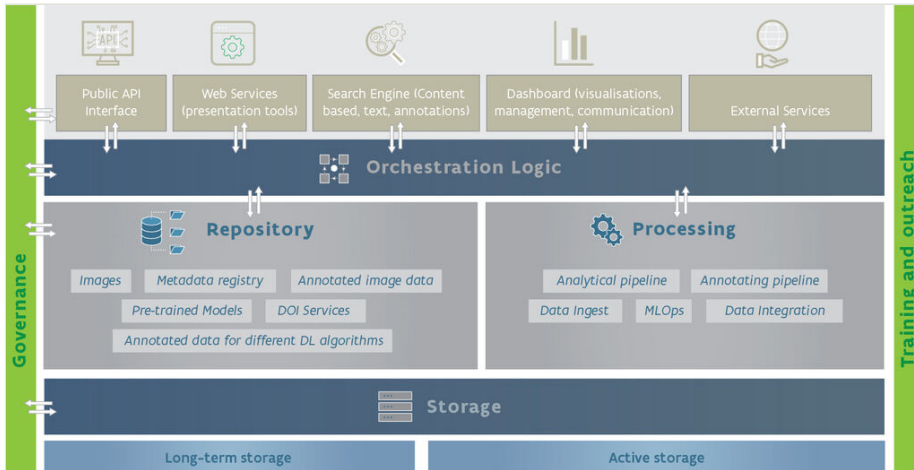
API

Public API Interface

Web Services (presentation tools)

Search Engine (Content based, text, annotations)

Dashboard (visualisations, management, communication)

External Services

Orchestration Logic

Repository

Images

Metadata registry

Annotated image data

Pre-trained Models

DOI Services

Annotated data for different DL algorithms

Processing

Analytical pipeline

Annotating pipeline

Data Ingest

MLOps

Data Integration

Storage

Long-term storage

Active storage

Governance

Training and outreach